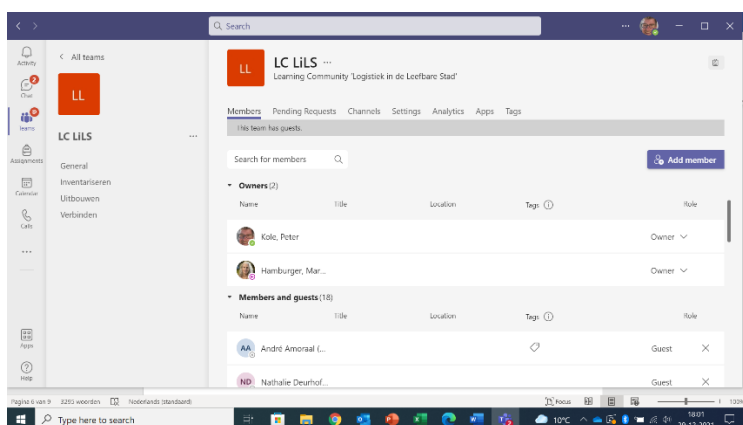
Search

Activity
Chat
Teams
Assignments
Calendar
Calls
...
Apps
Help

< All teams

LL

LC LiLS ...

General
Inventariseren
Uitbouwen
Verbinden

LL

LC LiLS ···

Learning Community 'Logistiek in de Leefbare Stad'

Members Pending Requests Channels Settings Analytics Apps Tags

This team has guests.

Search for members

Add member

Owners (2)

| Name | Title | Location | Tags | Role |
|---|---|---|---|---|
| Kole, Peter | | | | Owner |
| Hamburger, Mar... | | | | Owner |

Members and guests (18)

| Name | Title | Location | Tags | Role |
|---|---|---|---|---|
| AA André Amoraal (... | | | | Guest |
| ND Nathalie Deurhof... | | | | Guest |

Pagina 6 van 9 3293 woorden Nederlands (standaard)

Focus

Type here to search

10°C

18:01